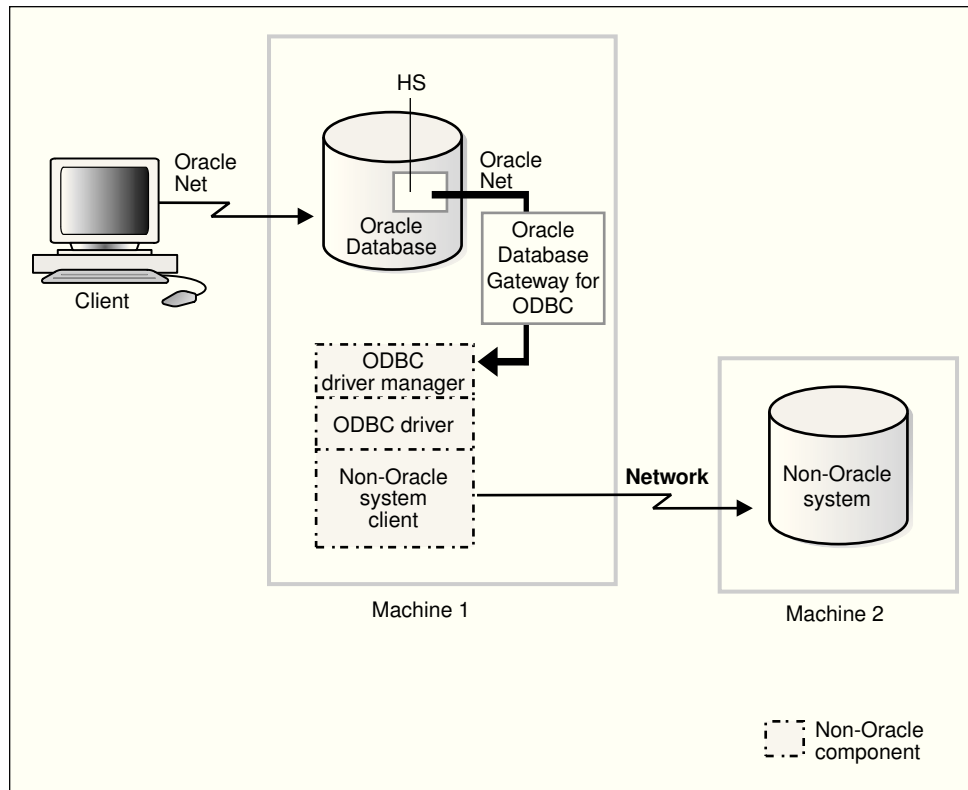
HS

Oracle Net

Oracle Net

Oracle Database

Oracle Database Gateway for ODBC

Client

ODBC driver manager

ODBC driver

Non-Oracle system client

Network

Non-Oracle system

Machine 1

Machine 2

Non-Oracle component